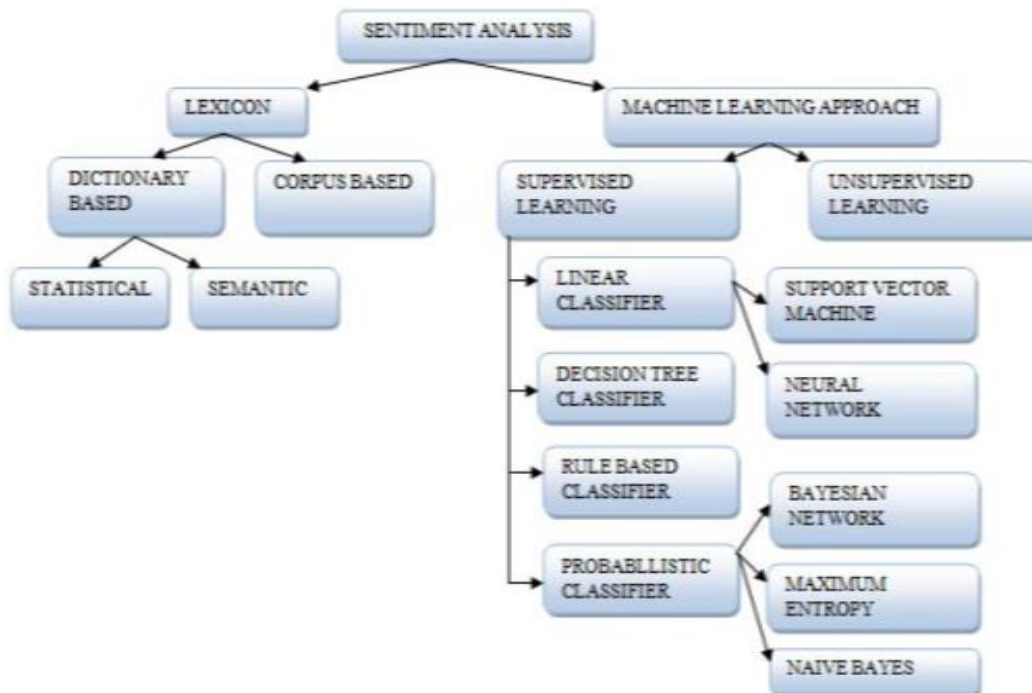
SENTIMENT ANALYSIS

LEXICON

MACHINE LEARNING APPROACH

DICTIONARY BASED

CORPUS BASED

SUPERVISED LEARNING

UNSUPERVISED LEARNING

STATISTICAL

SEMANTIC

LINEAR CLASSIFIER

SUPPORT VECTOR MACHINE

DECISION TREE CLASSIFIER

NEURAL NETWORK

RULE BASED CLASSIFIER

BAYESIAN NETWORK

PROBABLLISTIC CLASSIFIER

MAXIMUM ENTROPY

NAIVE BAYES